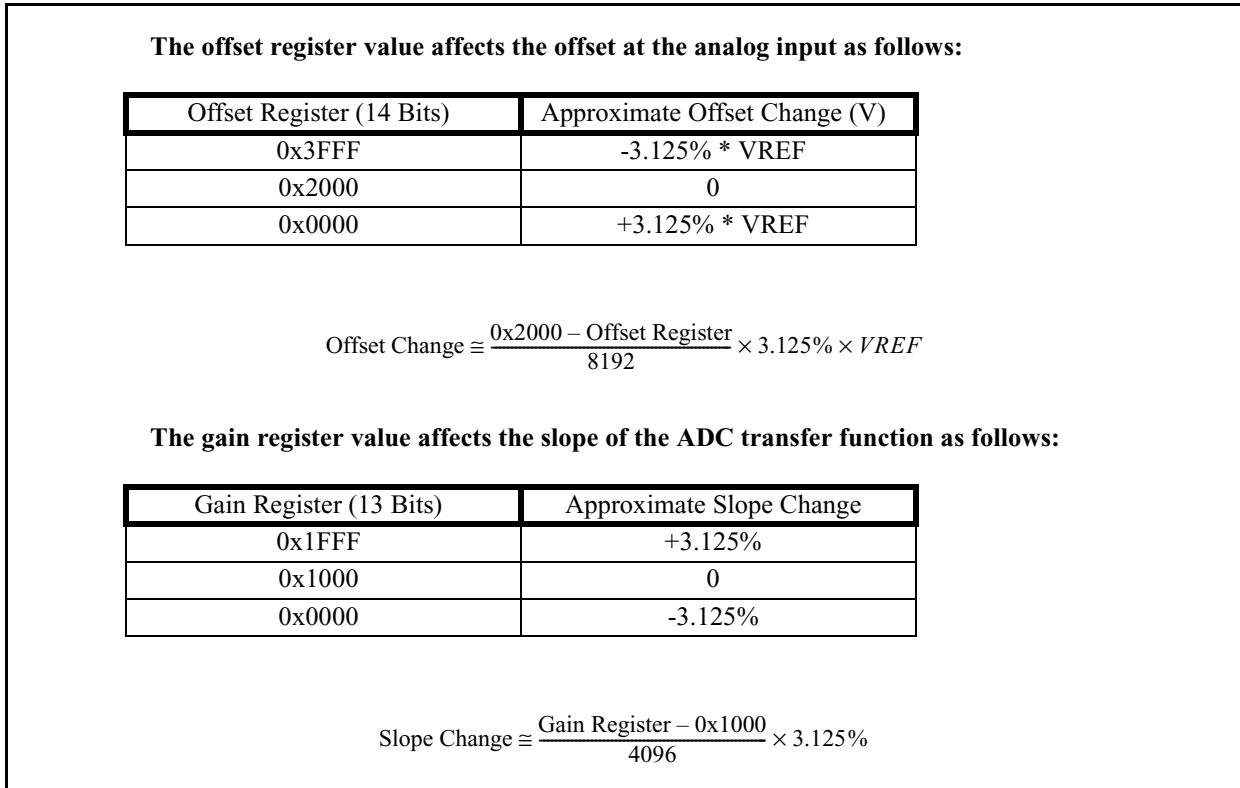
**The offset register value affects the offset at the analog input as follows:**

| Offset Register (14 Bits) | Approximate Offset Change (V) |
|---|---|
| 0x3FFF | -3.125% * VREF |
| 0x2000 | 0 |
| 0x0000 | +3.125% * VREF |

$\text{Offset Change} \cong \frac{\text{0x2000} - \text{Offset Register}}{8192} \times 3.125\% \times VREF$

**The gain register value affects the slope of the ADC transfer function as follows:**

| Gain Register (13 Bits) | Approximate Slope Change |
|---|---|
| 0x1FFF | +3.125% |
| 0x1000 | 0 |
| 0x0000 | -3.125% |

$\text{Slope Change} \cong \frac{\text{Gain Register} - \text{0x1000}}{4096} \times 3.125\%$